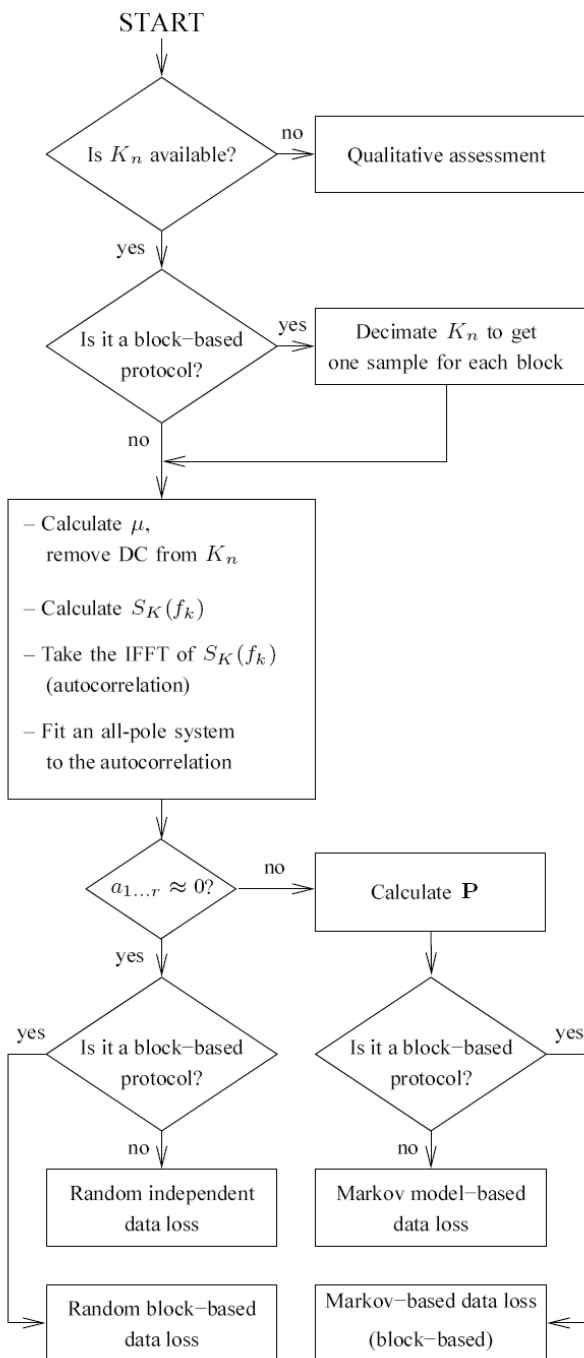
START

Is $K_n$ available?

no

Qualitative assessment

yes

Is it a block−based protocol?

yes

Decimate $K_n$ to get one sample for each block

no

– Calculate $\mu$, remove DC from $K_n$

– Calculate $S_K(f_k)$

– Take the IFFT of $S_K(f_k)$ (autocorrelation)

– Fit an all-pole system to the autocorrelation

$a_{1\ldots r} \approx 0$?

no

Calculate $\mathbf{P}$

yes

yes

Is it a block−based protocol?

Is it a block−based protocol?

yes

no

no

Random independent data loss

Markov model−based data loss

Random block−based data loss

Markov−based data loss (block−based)